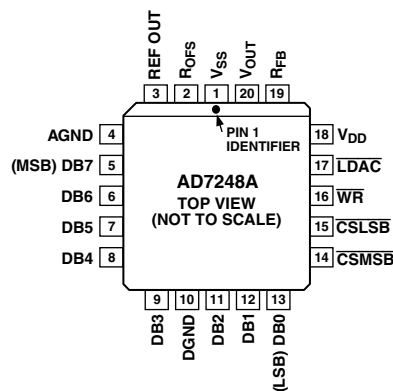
REF OUT 3
$R_{OFS}$ 2
$V_{SS}$ 1
$V_{OUT}$ 20
$R_{FB}$ 19

PIN 1 IDENTIFIER

AGND 4
(MSB) DB7 5
DB6 6
DB5 7
DB4 8

AD7248A
TOP VIEW
(NOT TO SCALE)

18 $V_{DD}$
17 $\overline{LDAC}$
16 $\overline{WR}$
15 $\overline{CSLSB}$
14 $\overline{CSMSB}$

9 DB3
10 DGND
11 DB2
12 DB1
13 (LSB) DB0